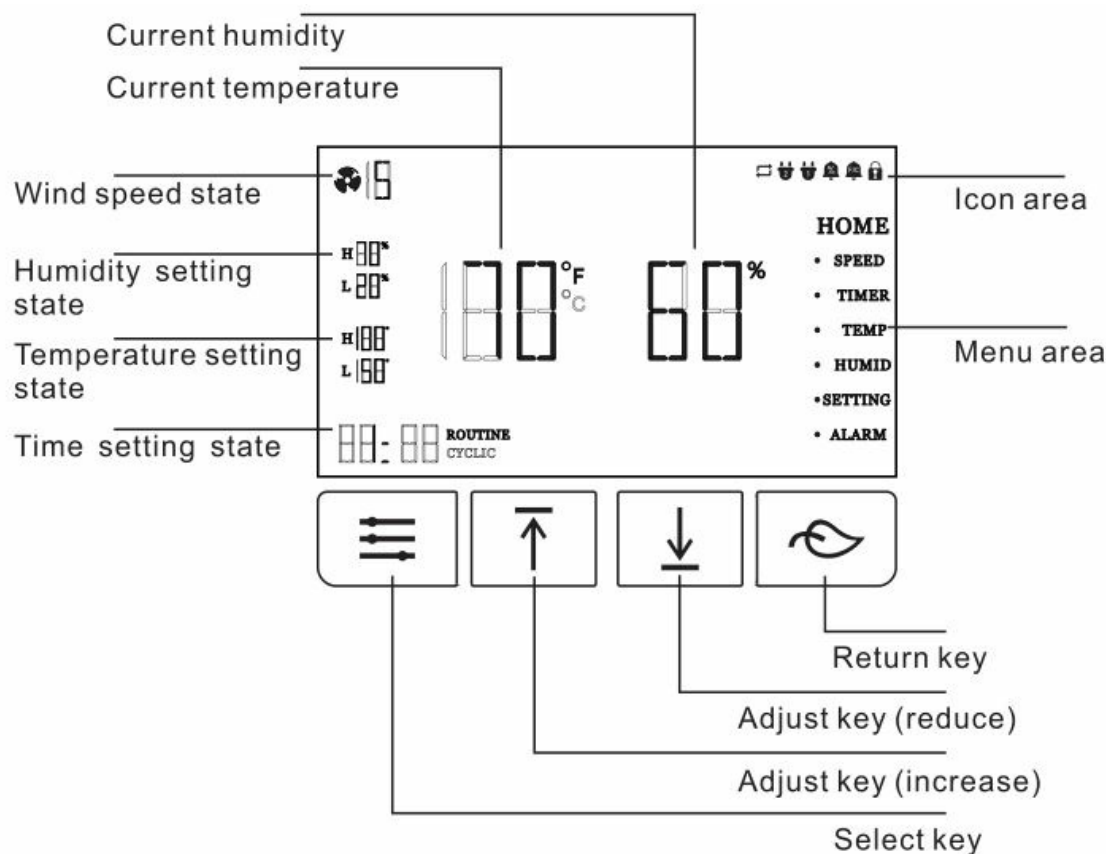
Current humidity

Current temperature

Wind speed state

Humidity setting state

Temperature setting state

Time setting state

Icon area

Menu area

HOME
• SPEED
• TIMER
• TEMP
• HUMID
•SETTING
• ALARM

5

H 88%
L 88%

H 88°
L 58°

78 °F °C

58 %

88 : 88 ROUTINE CYCLIC

Return key

Adjust key (reduce)

Adjust key (increase)

Select key